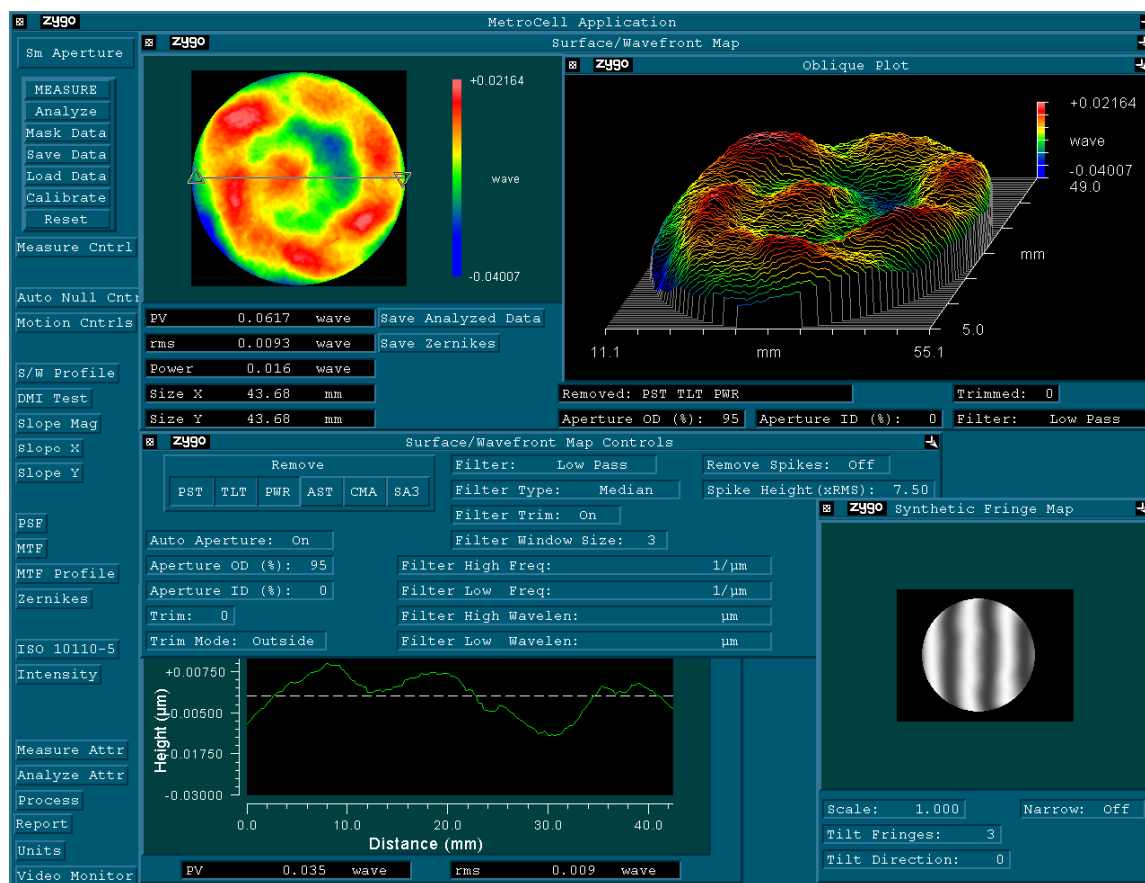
zygo MetroCell Application

Sm Aperture

MEASURE
Analyze
Mask Data
Save Data
Load Data
Calibrate
Reset

Measure Cntrl

Auto Null Cntr
Motion Cntrls

S/W Profile
DMI Test
Slope Mag
Slope X
Slope Y

PSF
MTF
MTF Profile
Zernikes

ISO 10110-5
Intensity

Measure Attr
Analyze Attr
Process
Report
Units
Video Monitor

zygo Surface/Wavefront Map

+0.02164
wave
-0.04007

| PV | 0.0617 | wave |
|---|---|---|
| rms | 0.0093 | wave |
| Power | 0.016 | wave |
| Size X | 43.68 | mm |
| Size Y | 43.68 | mm |

Save Analyzed Data
Save Zernikes

zygo Oblique Plot

+0.02164
wave
-0.04007
49.0
mm
5.0
11.1 mm 55.1

Removed: PST TLT PWR
Trimmed: 0
Aperture OD (%): 95
Aperture ID (%): 0
Filter: Low Pass

zygo Surface/Wavefront Map Controls

Remove
PST TLT PWR AST CMA SA3

Filter: Low Pass
Filter Type: Median
Filter Trim: On
Filter Window Size: 3
Remove Spikes: Off
Spike Height(xRMS): 7.50

Auto Aperture: On
Aperture OD (%): 95
Aperture ID (%): 0
Trim: 0
Trim Mode: Outside

Filter High Freq: 1/µm
Filter Low Freq: 1/µm
Filter High Wavelen: µm
Filter Low Wavelen: µm

+0.00750
-0.00500
-0.01750
-0.03000
Height (µm)
0.0 10.0 20.0 30.0 40.0
Distance (mm)

PV 0.035 wave
rms 0.009 wave

zygo Synthetic Fringe Map

Scale: 1.000
Narrow: Off
Tilt Fringes: 3
Tilt Direction: 0